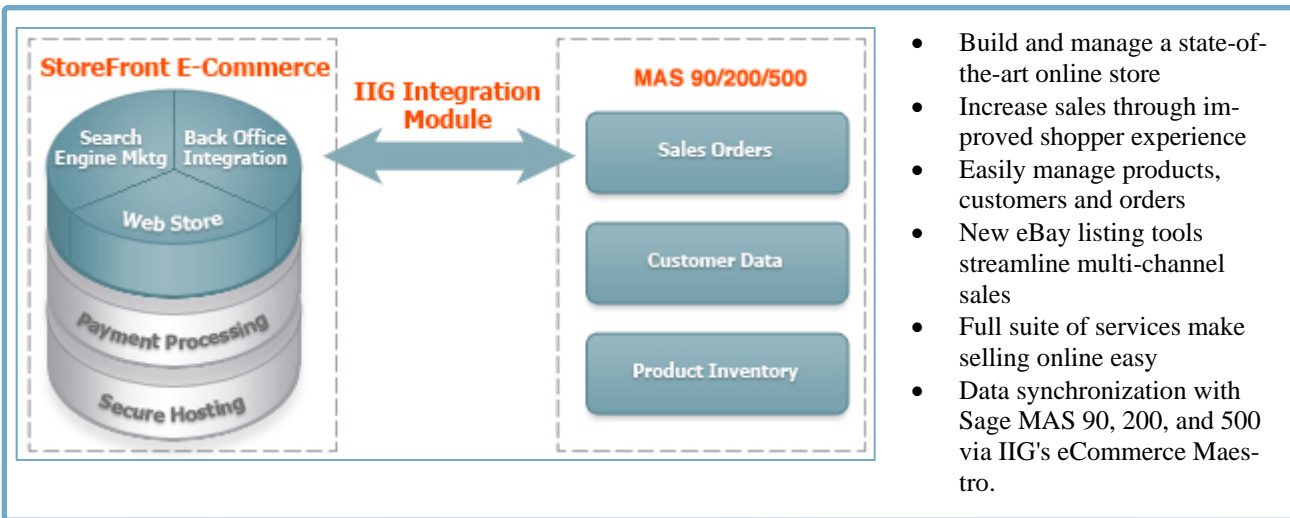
StoreFront E-Commerce

Search Engine Mktg

Back Office Integration

Web Store

Payment Processing

Secure Hosting

IIG Integration Module

MAS 90/200/500

Sales Orders

Customer Data

Product Inventory

- Build and manage a state-of-the-art online store
- Increase sales through improved shopper experience
- Easily manage products, customers and orders
- New eBay listing tools streamline multi-channel sales
- Full suite of services make selling online easy
- Data synchronization with Sage MAS 90, 200, and 500 via IIG's eCommerce Maestro.